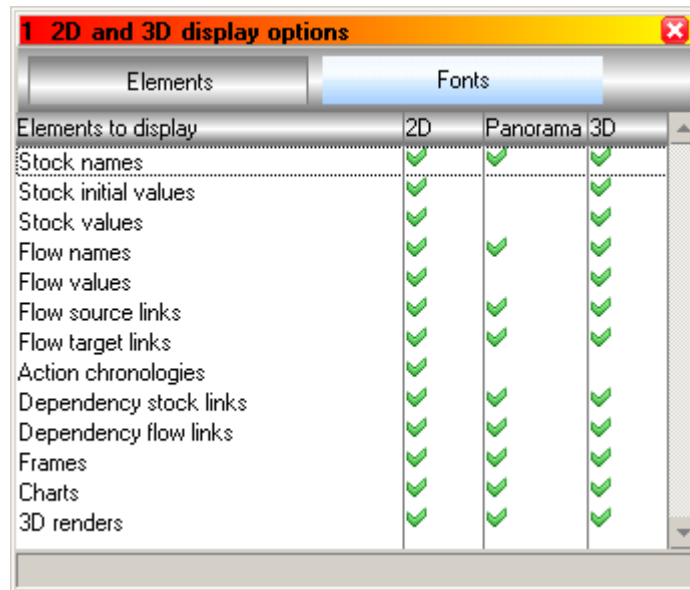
1 2D and 3D display options

Elements | Fonts

| Elements to display | 2D | Panorama | 3D |
|---|---|---|---|
| Stock names | ✓ | ✓ | ✓ |
| Stock initial values | ✓ | | ✓ |
| Stock values | ✓ | | ✓ |
| Flow names | ✓ | ✓ | ✓ |
| Flow values | ✓ | | ✓ |
| Flow source links | ✓ | ✓ | ✓ |
| Flow target links | ✓ | ✓ | ✓ |
| Action chronologies | ✓ | | |
| Dependency stock links | ✓ | ✓ | ✓ |
| Dependency flow links | ✓ | ✓ | ✓ |
| Frames | ✓ | ✓ | ✓ |
| Charts | ✓ | ✓ | ✓ |
| 3D renders | ✓ | ✓ | ✓ |